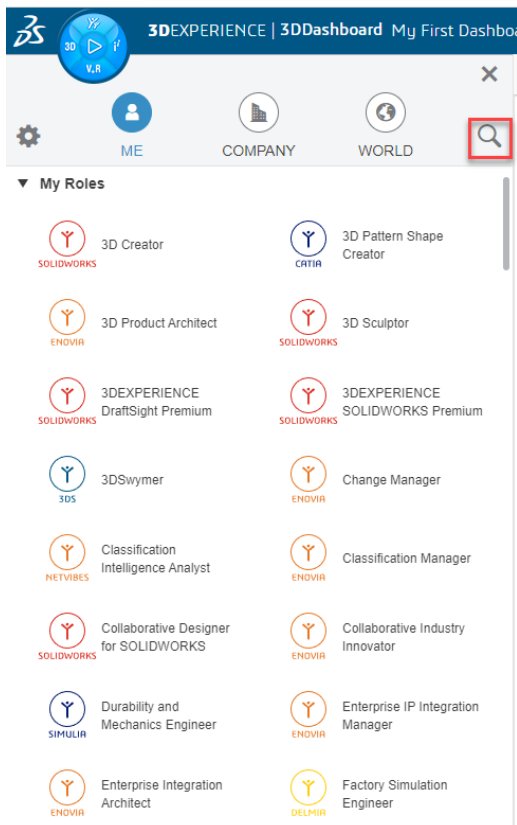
3DEXPERIENCE | 3DDashboard My First Dashbo

3D V,R i

ME COMPANY WORLD

▼ My Roles

SOLIDWORKS 3D Creator

CATIA 3D Pattern Shape Creator

ENOVIA 3D Product Architect

SOLIDWORKS 3D Sculptor

SOLIDWORKS 3DEXPERIENCE DraftSight Premium

SOLIDWORKS 3DEXPERIENCE SOLIDWORKS Premium

3DS 3DSwymer

ENOVIA Change Manager

NETVIBES Classification Intelligence Analyst

ENOVIA Classification Manager

SOLIDWORKS Collaborative Designer for SOLIDWORKS

ENOVIA Collaborative Industry Innovator

SIMULIA Durability and Mechanics Engineer

ENOVIA Enterprise IP Integration Manager

ENOVIA Enterprise Integration Architect

DELMIA Factory Simulation Engineer